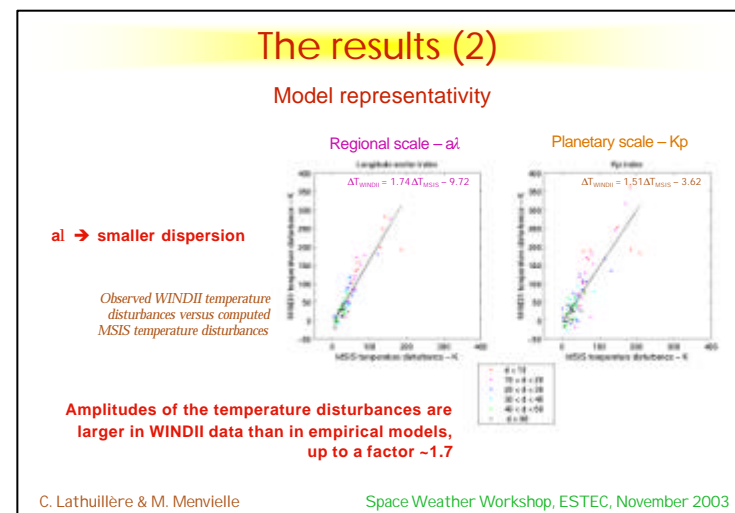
The results (2)

Model representativity

Regional scale – aλ

Longitude sector index

$\Delta T_{WINDII} = 1.74\,\Delta T_{MSIS} - 9.72$

WINDII temperature disturbance – K

MSIS temperature disturbance – K

Planetary scale – Kp

Kp index

$\Delta T_{WINDII} = 1.51\,\Delta T_{MSIS} - 3.62$

WINDII temperature disturbance – K

MSIS temperature disturbance – K

aλ ➔ smaller dispersion

Observed WINDII temperature disturbances versus computed MSIS temperature disturbances

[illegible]

Amplitudes of the temperature disturbances are larger in WINDII data than in empirical models, up to a factor ~1.7

C. Lathuillère & M. Menvielle

Space Weather Workshop, ESTEC, November 2003